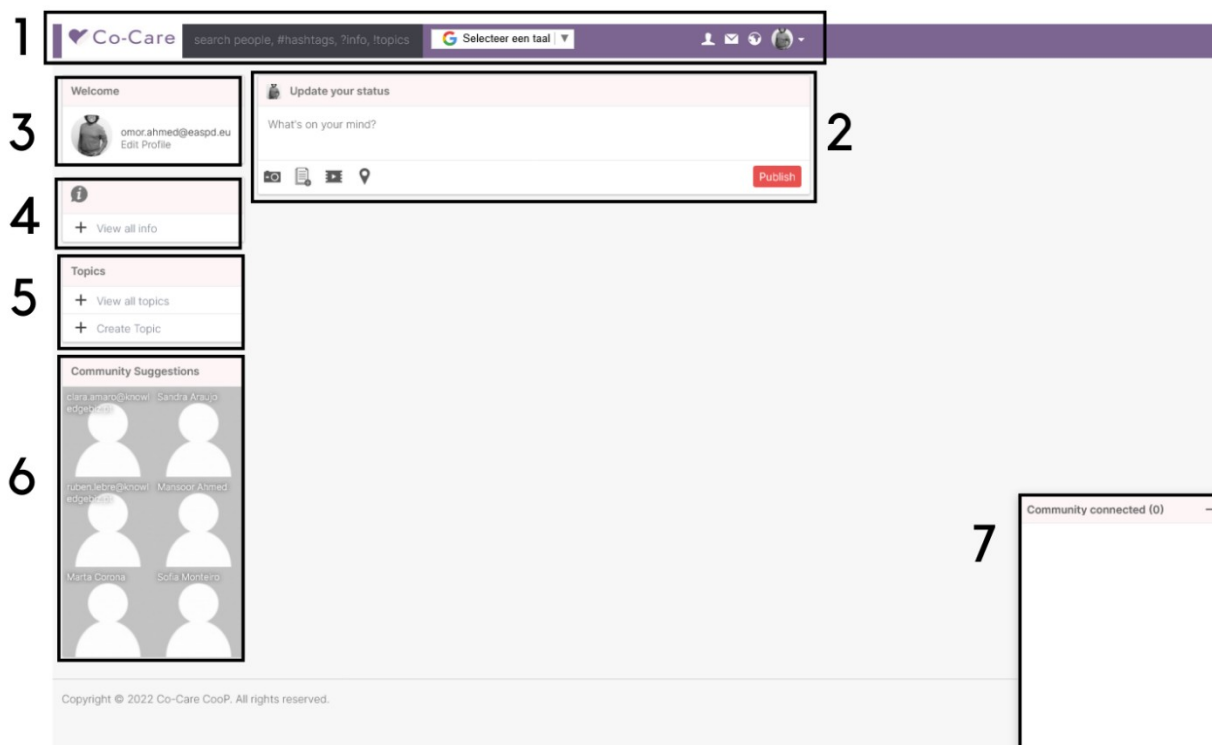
1

Co-Care

search people, #hashtags, ?info, !topics

Selecteer een taal ▼

Welcome

omor.ahmed@easpd.eu
Edit Profile

3

Update your status

What's on your mind?

Publish

2

4

+ View all info

Topics

5

+ View all topics

+ Create Topic

Community Suggestions

clara.amaro@knowledgebiz...

Sandra Araujo

6

ruben.lebre@knowledgebiz...

Mansoor Ahmed

Marta Corona

Sofia Monteiro

Community connected (0)

7

Copyright © 2022 Co-Care CooP. All rights reserved.